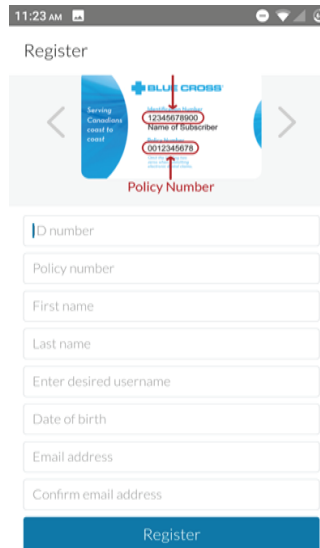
11:23 AM

Register

BLUE CROSS

Serving Canadians coast to coast

Identification Number
12345678900
Name of Subscriber

Policy Number
0012345678

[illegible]

Policy Number

ID number

Policy number

First name

Last name

Enter desired username

Date of birth

Email address

Confirm email address

Register